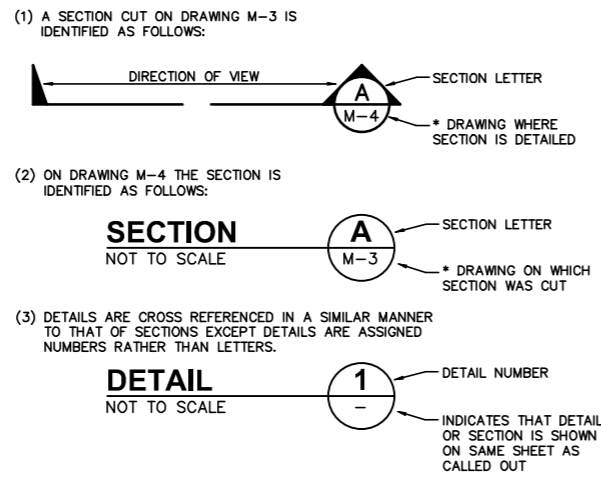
(1) A SECTION CUT ON DRAWING M–3 IS IDENTIFIED AS FOLLOWS:

DIRECTION OF VIEW

A

M–4

SECTION LETTER

* DRAWING WHERE SECTION IS DETAILED

(2) ON DRAWING M–4 THE SECTION IS IDENTIFIED AS FOLLOWS:

SECTION

NOT TO SCALE

A

M–3

SECTION LETTER

* DRAWING ON WHICH SECTION WAS CUT

(3) DETAILS ARE CROSS REFERENCED IN A SIMILAR MANNER TO THAT OF SECTIONS EXCEPT DETAILS ARE ASSIGNED NUMBERS RATHER THAN LETTERS.

DETAIL

NOT TO SCALE

1

–

DETAIL NUMBER

INDICATES THAT DETAIL OR SECTION IS SHOWN ON SAME SHEET AS CALLED OUT